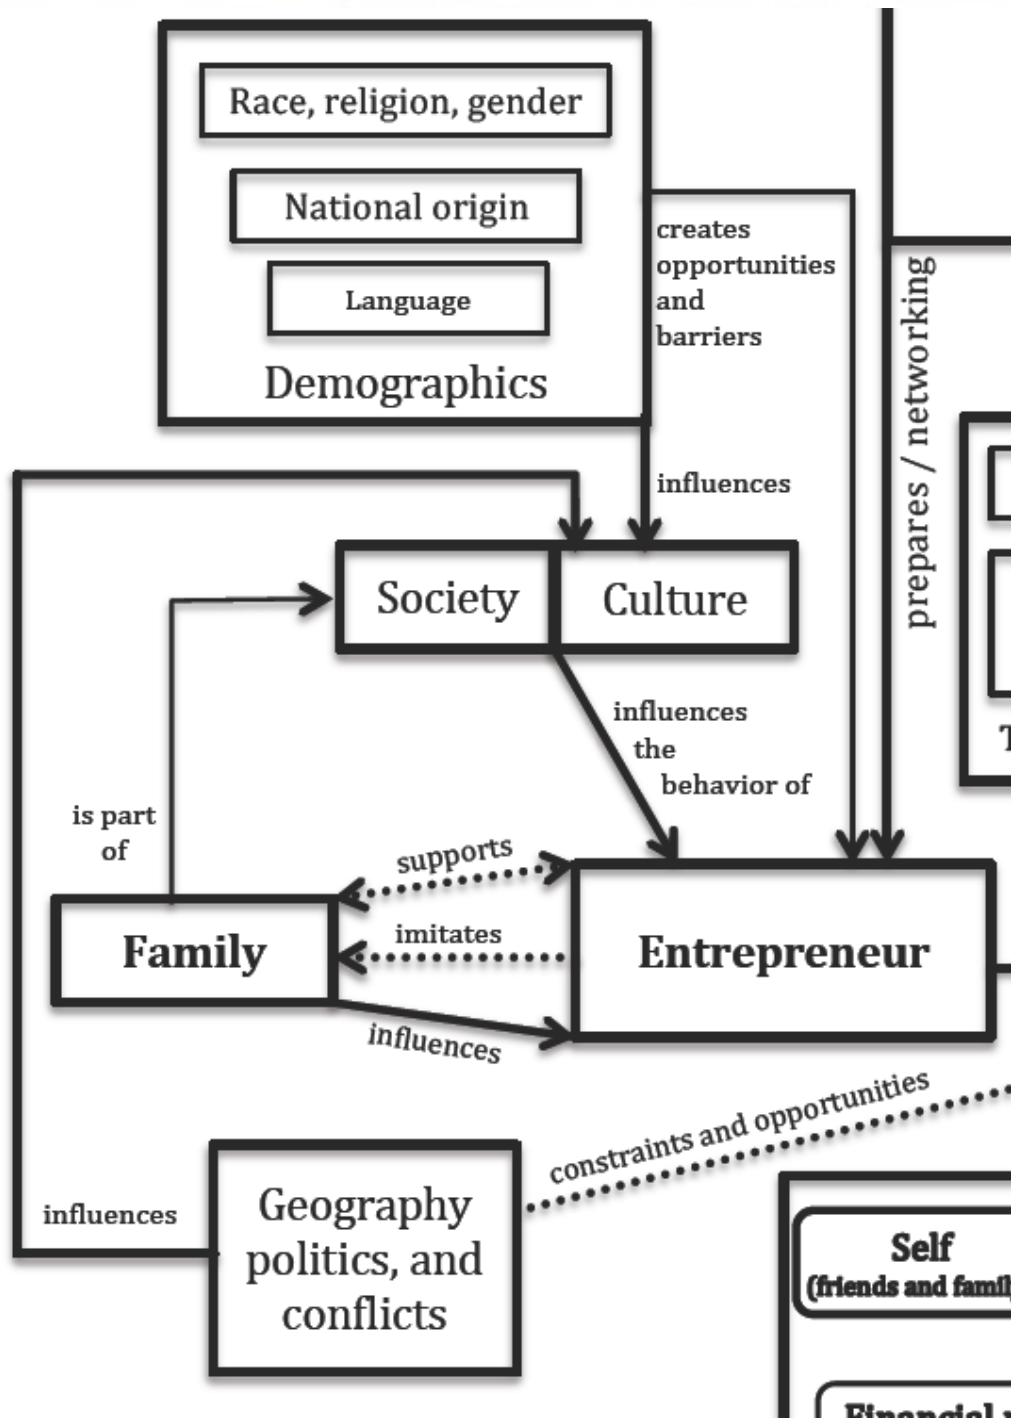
Race, religion, gender

National origin

Language

Demographics

creates opportunities and barriers

prepares / networking

influences

Society

Culture

influences the behavior of

is part of

supports

imitates

Family

Entrepreneur

influences

constraints and opportunities

influences

Geography politics, and conflicts

Self (friends and fami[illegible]

T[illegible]

Financial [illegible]